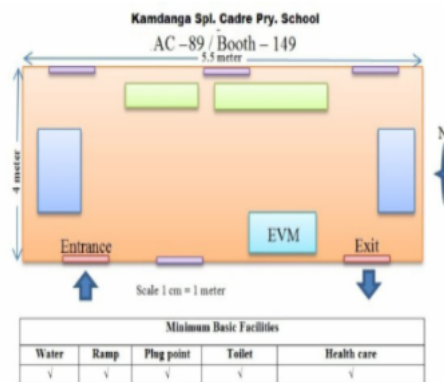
Kamdanga Spl. Cadre Pry. School

AC – 89 / Booth – 149

5.5 meter

4 meter

M

EVM

Entrance

Exit

Scale 1 cm = 1 meter

| Minimum Basic Facilities | | | | |
|---|---|---|---|---|
| Water | Ramp | Plug point | Toilet | Health care |
| √ | √ | √ | √ | √ |